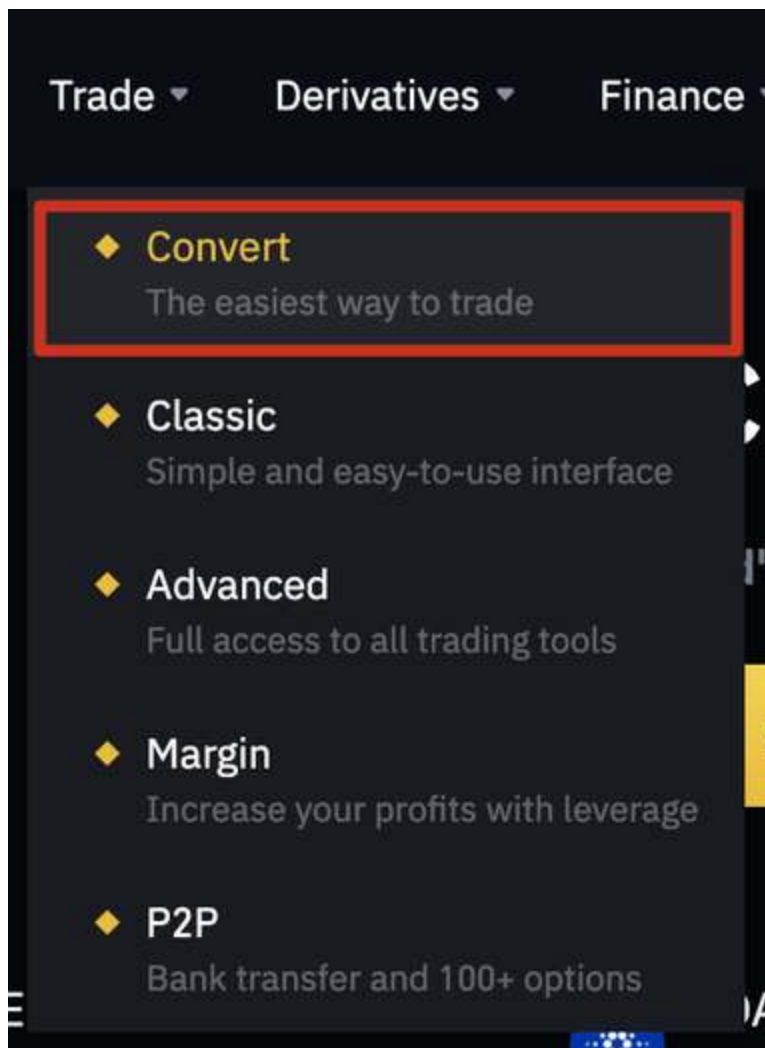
Trade Derivatives Finance

Convert
The easiest way to trade

Classic
Simple and easy-to-use interface

Advanced
Full access to all trading tools

Margin
Increase your profits with leverage

P2P
Bank transfer and 100+ options